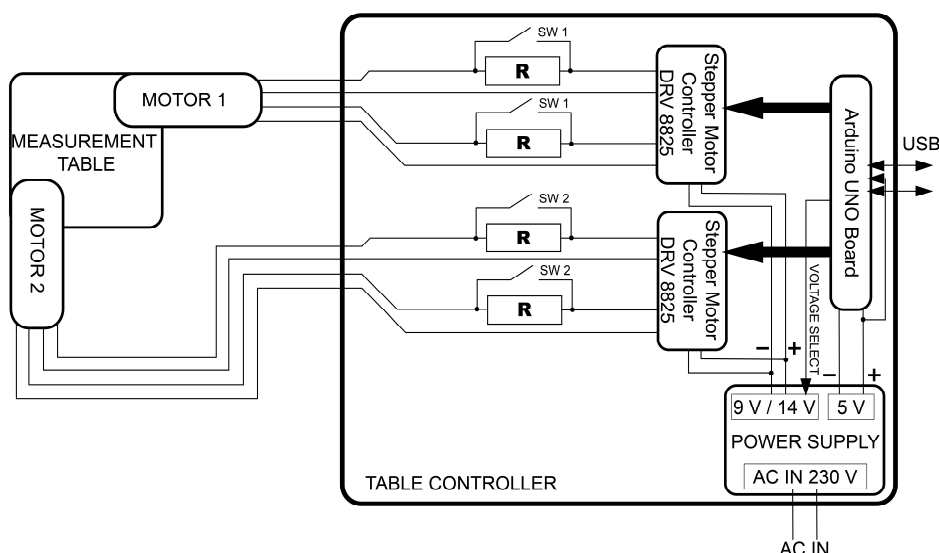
MOTOR 1

MEASUREMENT TABLE

MOTOR 2

SW 1

R

SW 1

R

SW 2

R

SW 2

R

Stepper Motor Controller DRV 8825

Stepper Motor Controller DRV 8825

Arduino UNO Board

USB

VOLTAGE SELECT

−

+

−

+

9 V / 14 V

5 V

POWER SUPPLY

AC IN 230 V

TABLE CONTROLLER

AC IN